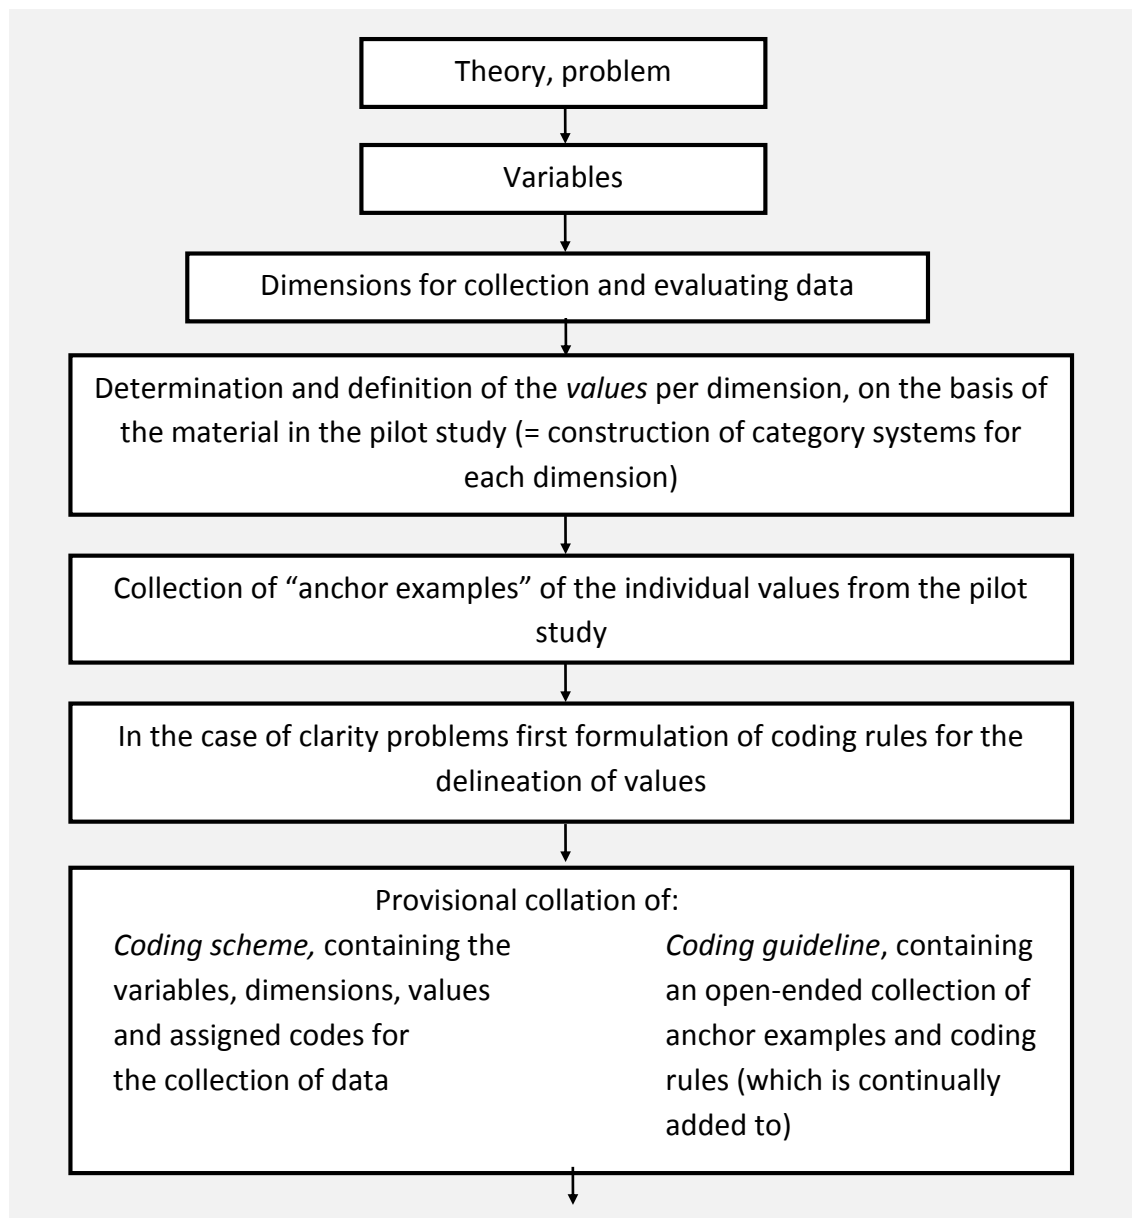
Theory, problem

Variables

Dimensions for collection and evaluating data

Determination and definition of the *values* per dimension, on the basis of the material in the pilot study (= construction of category systems for each dimension)

Collection of “anchor examples” of the individual values from the pilot study

In the case of clarity problems first formulation of coding rules for the delineation of values

Provisional collation of:

*Coding scheme,* containing the variables, dimensions, values and assigned codes for the collection of data

*Coding guideline*, containing an open-ended collection of anchor examples and coding rules (which is continually added to)